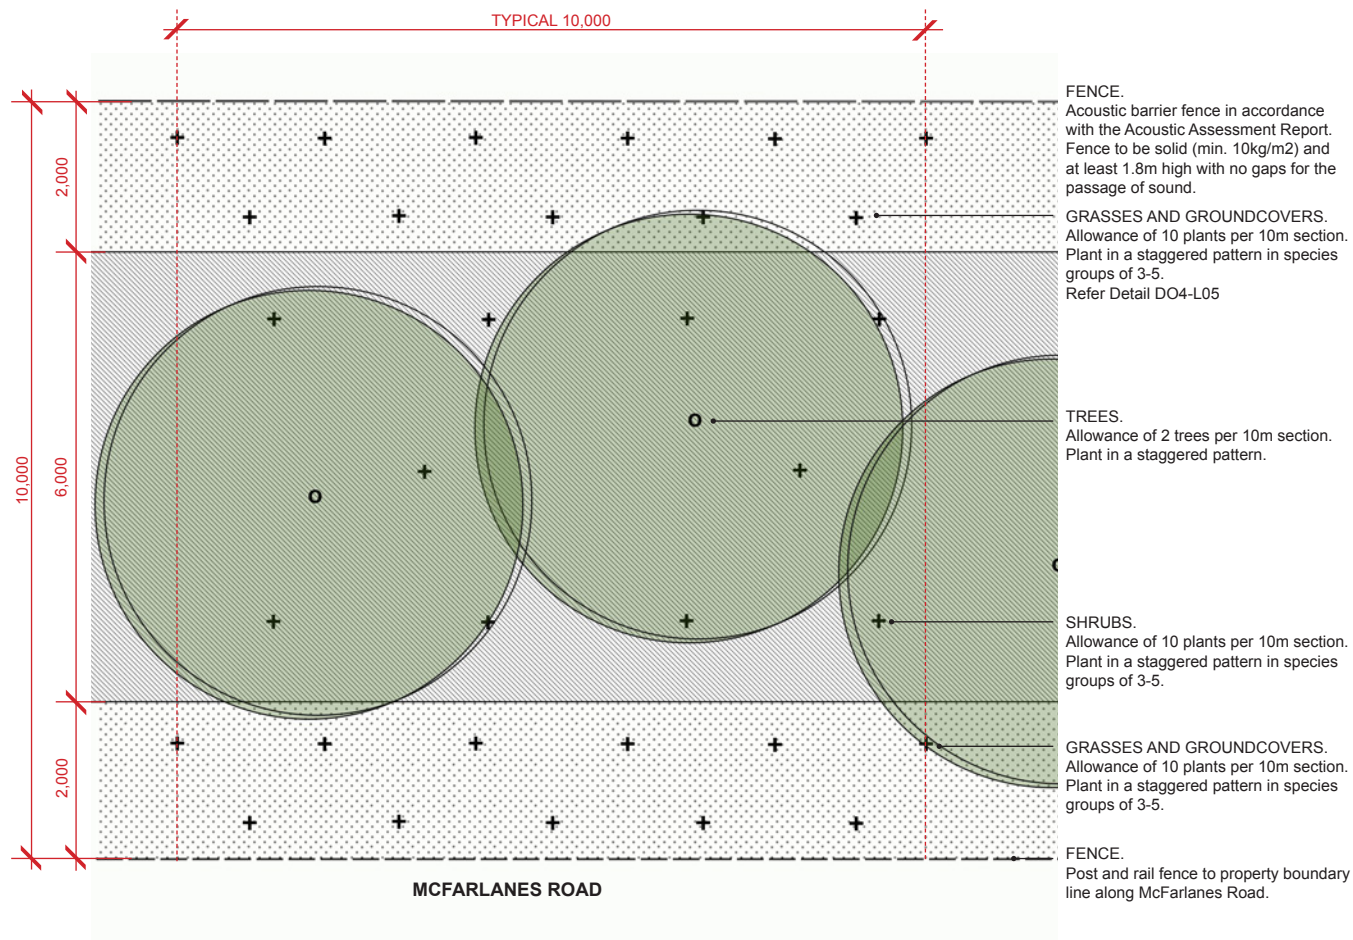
TYPICAL 10,000

2,000

10,000

6,000

2,000

MCFARLANES ROAD

FENCE.
Acoustic barrier fence in accordance with the Acoustic Assessment Report. Fence to be solid (min. 10kg/m2) and at least 1.8m high with no gaps for the passage of sound.

GRASSES AND GROUNDCOVERS.
Allowance of 10 plants per 10m section. Plant in a staggered pattern in species groups of 3-5.
Refer Detail DO4-L05

TREES.
Allowance of 2 trees per 10m section. Plant in a staggered pattern.

SHRUBS.
Allowance of 10 plants per 10m section. Plant in a staggered pattern in species groups of 3-5.

GRASSES AND GROUNDCOVERS.
Allowance of 10 plants per 10m section. Plant in a staggered pattern in species groups of 3-5.

FENCE.
Post and rail fence to property boundary line along McFarlanes Road.